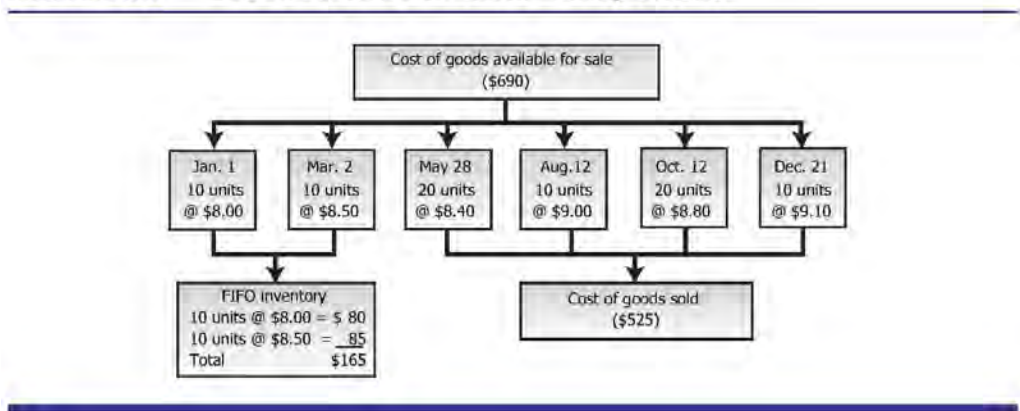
Cost of goods available for sale
($690)

Jan. 1
10 units
@ $8.00

Mar. 2
10 units
@ $8.50

May 28
20 units
@ $8.40

Aug.12
10 units
@ $9.00

Oct. 12
20 units
@ $8.80

Dec. 21
10 units
@ $9.10

FIFO inventory
10 units @ $8.00 = $ 80
10 units @ $8.50 = 85
Total $165

Cost of goods sold
($525)